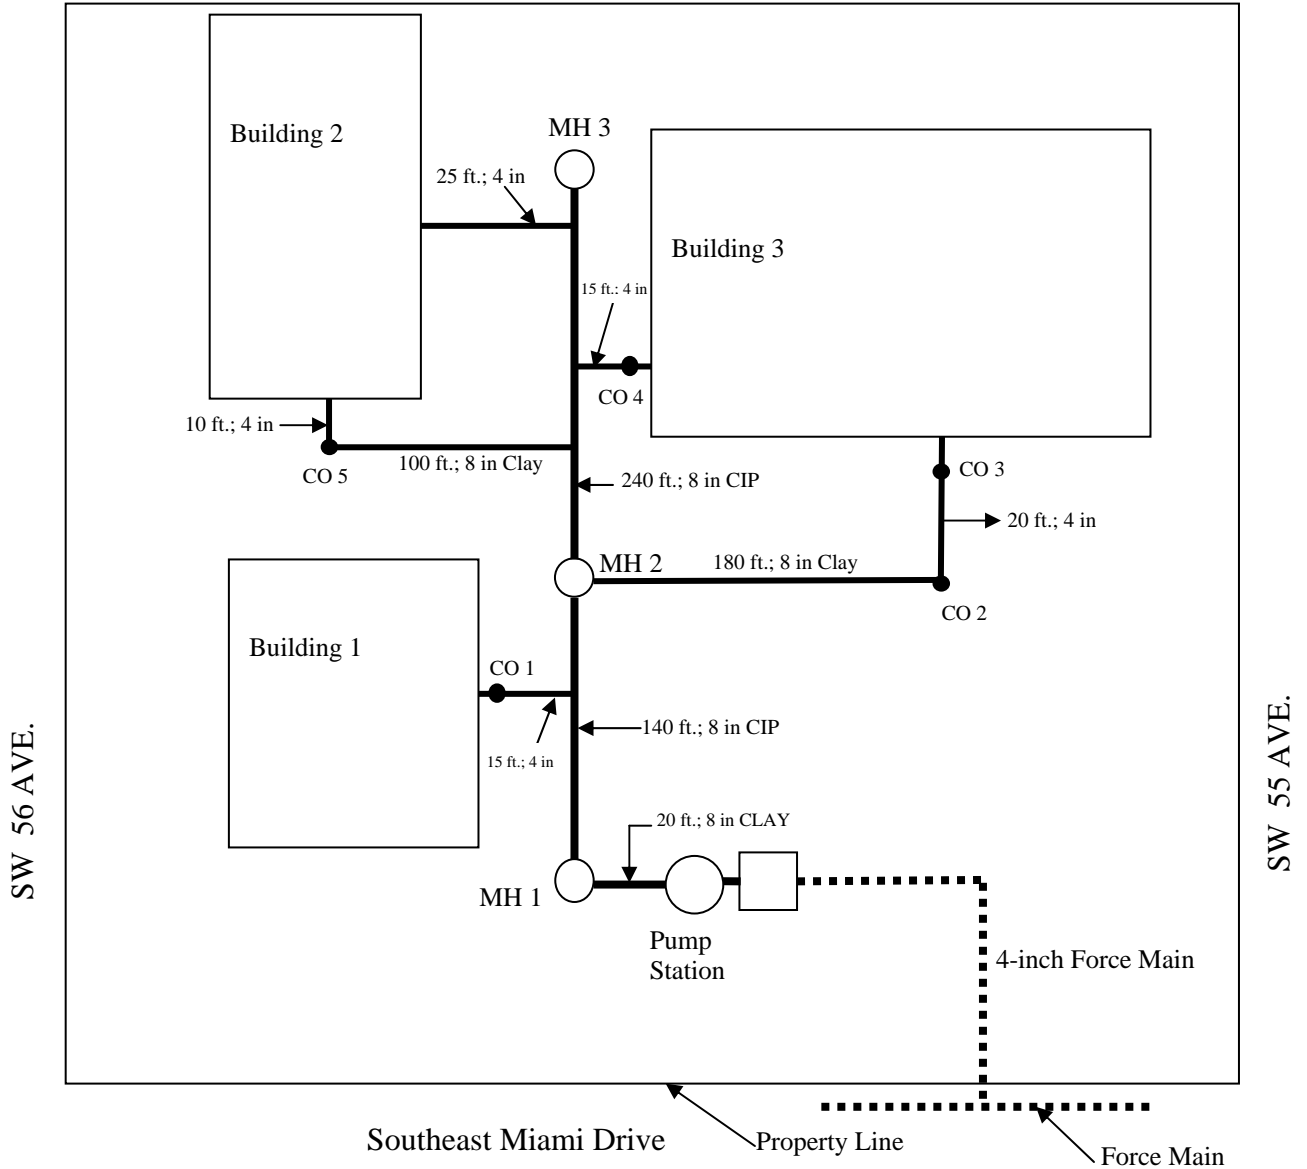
Building 2

MH 3

25 ft.; 4 in

Building 3

15 ft.: 4 in

CO 4

10 ft.; 4 in

CO 5

100 ft.; 8 in Clay

240 ft.; 8 in CIP

CO 3

20 ft.; 4 in

MH 2

180 ft.; 8 in Clay

CO 2

Building 1

CO 1

140 ft.; 8 in CIP

15 ft.; 4 in

SW 56 AVE.

SW 55 AVE.

20 ft.; 8 in CLAY

MH 1

Pump Station

4-inch Force Main

Southeast Miami Drive

Property Line

Force Main